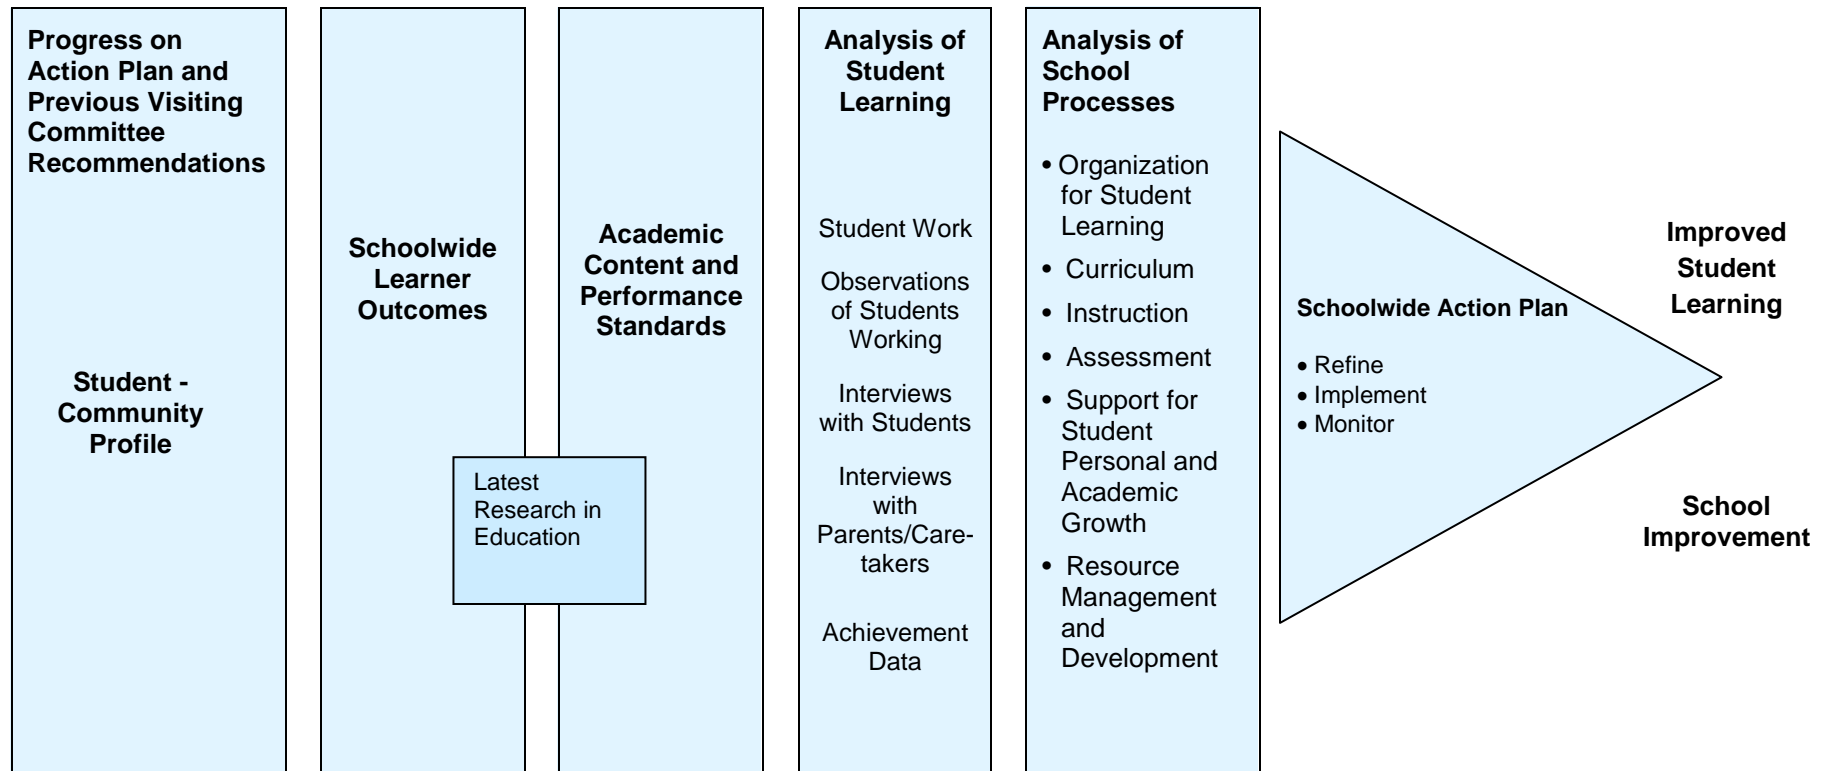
Progress on Action Plan and Previous Visiting Committee Recommendations

Student - Community Profile

Schoolwide Learner Outcomes

Latest Research in Education

Academic Content and Performance Standards

Analysis of Student Learning

Student Work

Observations of Students Working

Interviews with Students

Interviews with Parents/Caretakers

Achievement Data

Analysis of School Processes

• Organization for Student Learning
• Curriculum
• Instruction
• Assessment
• Support for Student Personal and Academic Growth
• Resource Management and Development

Schoolwide Action Plan

• Refine
• Implement
• Monitor

Improved Student Learning

School Improvement